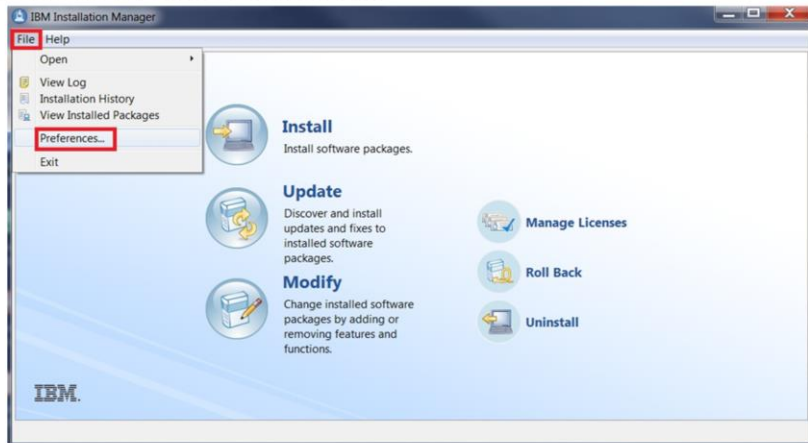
IBM Installation Manager

File Help

Open

View Log

Installation History

View Installed Packages

Preferences...

Exit

Install

Install software packages.

Update

Discover and install updates and fixes to installed software packages.

Modify

Change installed software packages by adding or removing features and functions.

Manage Licenses

Roll Back

Uninstall

IBM.